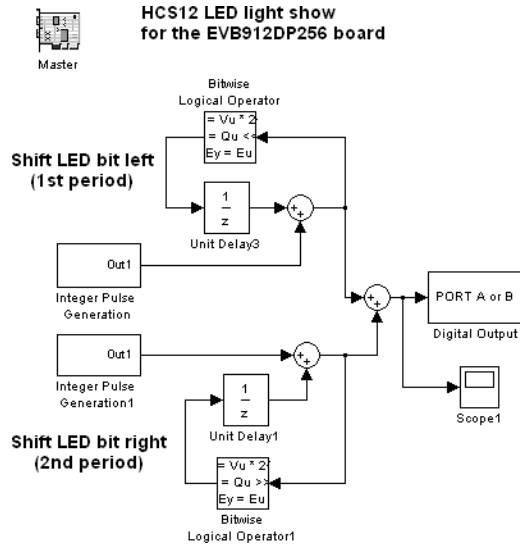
Master

HCS12 LED light show
for the EVB912DP256 board

Bitwise
Logical Operator
= Vu * 2
= Qu <<
Ey = Eu

Shift LED bit left
(1st period)

$\frac{1}{z}$
Unit Delay3

+
+

Out1
Integer Pulse
Generation

+
+

PORT A or B
Digital Output

Out1
Integer Pulse
Generation1

+
+

$\frac{1}{z}$
Unit Delay1

Scope1

Shift LED bit right
(2nd period)

= Vu * 2
= Qu >>
Ey = Eu
Bitwise
Logical Operator1